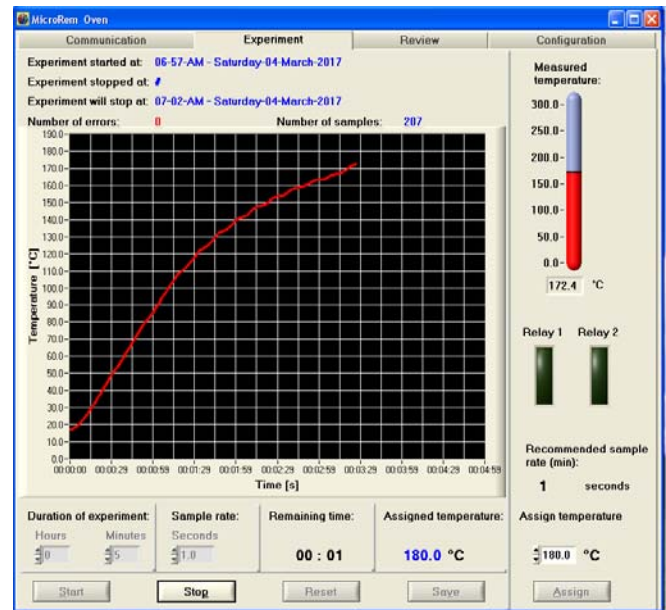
MicroRem Oven

Communication | Experiment | Review | Configuration

Experiment started at: 06-57-AM - Saturday-04-March-2017

Experiment stopped at: #

Experiment will stop at: 07-02-AM - Saturday-04-March-2017

Number of errors: 0

Number of samples: 207

Temperature [°C]

190.0
180.0
170.0
160.0
150.0
140.0
130.0
120.0
110.0
100.0
90.0
80.0
70.0
60.0
50.0
40.0
30.0
20.0
10.0
0.0

00:00:00 00:00:29 00:00:59 00:01:29 00:01:59 00:02:29 00:02:59 00:03:29 00:03:59 00:04:29 00:04:59

Time [s]

Measured temperature:

300.0
250.0
200.0
150.0
100.0
50.0
0.0

172.4 °C

Relay 1 Relay 2

Recommended sample rate (min):

1 seconds

Duration of experiment:

Hours Minutes

0 5

Sample rate:

Seconds

1.0

Remaining time:

00 : 01

Assigned temperature:

180.0 °C

Assign temperature

180.0 °C

Start

Stop

Reset

Save

Assign